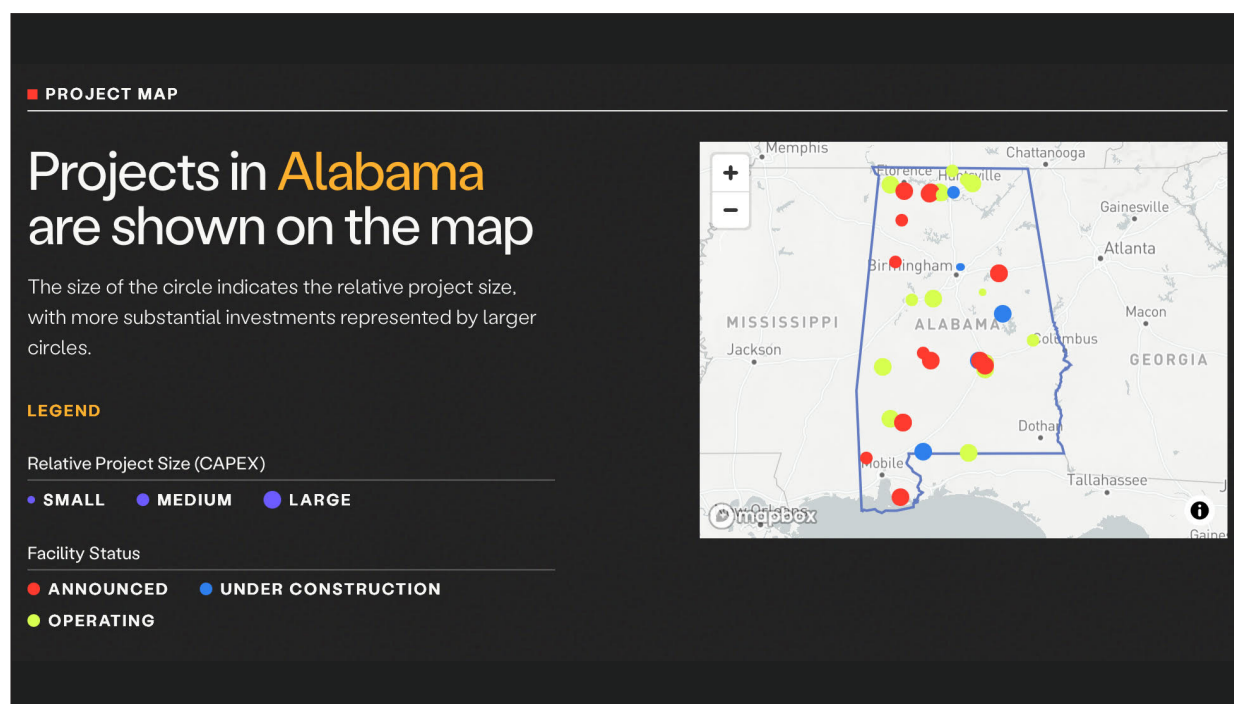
PROJECT MAP

Projects in Alabama are shown on the map

The size of the circle indicates the relative project size, with more substantial investments represented by larger circles.

LEGEND

Relative Project Size (CAPEX)

SMALL MEDIUM LARGE

Facility Status

ANNOUNCED UNDER CONSTRUCTION

OPERATING

+
−
Memphis
Chattanooga
Florence
Huntsville
Gainesville
Atlanta
Birmingham
MISSISSIPPI
ALABAMA
Macon
Jackson
Columbus
GEORGIA
Dothan
Mobile
Tallahassee
mapbox
New Orleans
Gaine